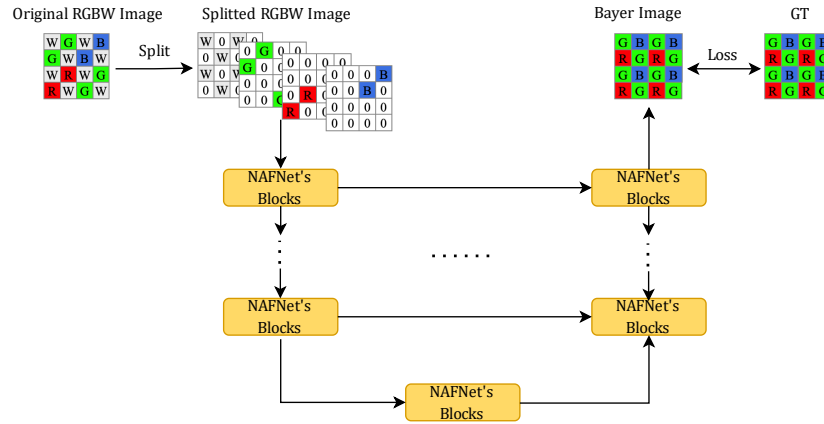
Original RGBW Image

| W | G | W | B |
|---|---|---|---|
| G | W | B | W |
| W | R | W | G |
| R | W | G | W |

Split

Splitted RGBW Image

| W | 0 | W | 0 |
|---|---|---|---|
| 0 | W | 0 | W |
| W | 0 | W | 0 |
| 0 | W | 0 | W |

| 0 | G | 0 | 0 |
|---|---|---|---|
| G | 0 | 0 | 0 |
| 0 | 0 | 0 | G |
| 0 | 0 | G | 0 |

| 0 | 0 | 0 | 0 |
|---|---|---|---|
| 0 | 0 | 0 | 0 |
| 0 | R | 0 | 0 |
| R | 0 | 0 | 0 |

| 0 | 0 | 0 | B |
|---|---|---|---|
| 0 | 0 | B | 0 |
| 0 | 0 | 0 | 0 |
| 0 | 0 | 0 | 0 |

Bayer Image

| G | B | G | B |
|---|---|---|---|
| R | G | R | G |
| G | B | G | B |
| R | G | R | G |

Loss

GT

| G | B | G | B |
|---|---|---|---|
| R | G | R | G |
| G | B | G | B |
| R | G | R | G |

NAFNet's Blocks

NAFNet's Blocks

⋮

⋮

......

NAFNet's Blocks

NAFNet's Blocks

NAFNet's Blocks